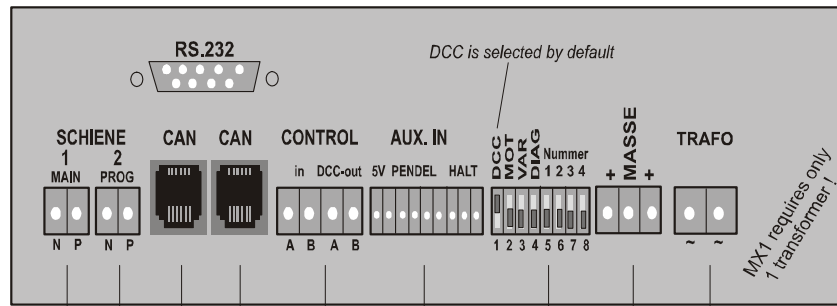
RS.232

DCC is selected by default

SCHIENE
1 MAIN
2 PROG
N P N P

CAN CAN

CONTROL
in DCC-out
A B A B

AUX. IN
5V PENDEL HALT

DCC MOT VAR DIAG Nummer 1 2 3 4
1 2 3 4 5 6 7 8

+ MASSE +

TRAFO
~ ~

MX1 requires only 1 transformer !